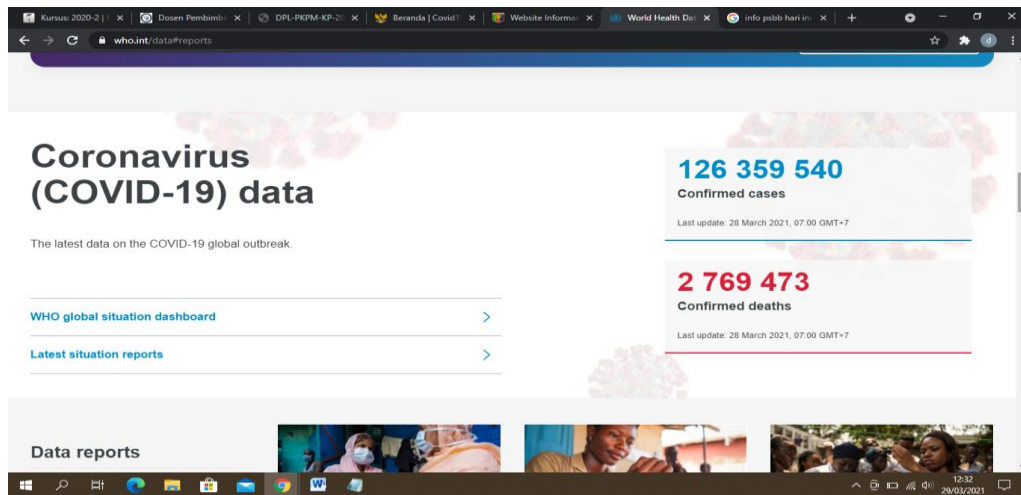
Kursus: 2020-2 | × | Dosen Pembimbi × | DPL-PKPM-KP-20 × | Beranda | Covid1 × | Website Informa × | World Health Dat × | info psbb hari in × | +

who.int/data#reports

Coronavirus (COVID-19) data

The latest data on the COVID-19 global outbreak.

WHO global situation dashboard

Latest situation reports

126 359 540
Confirmed cases
Last update: 28 March 2021, 07:00 GMT+7

2 769 473
Confirmed deaths
Last update: 28 March 2021, 07:00 GMT+7

Data reports

12:32
29/03/2021